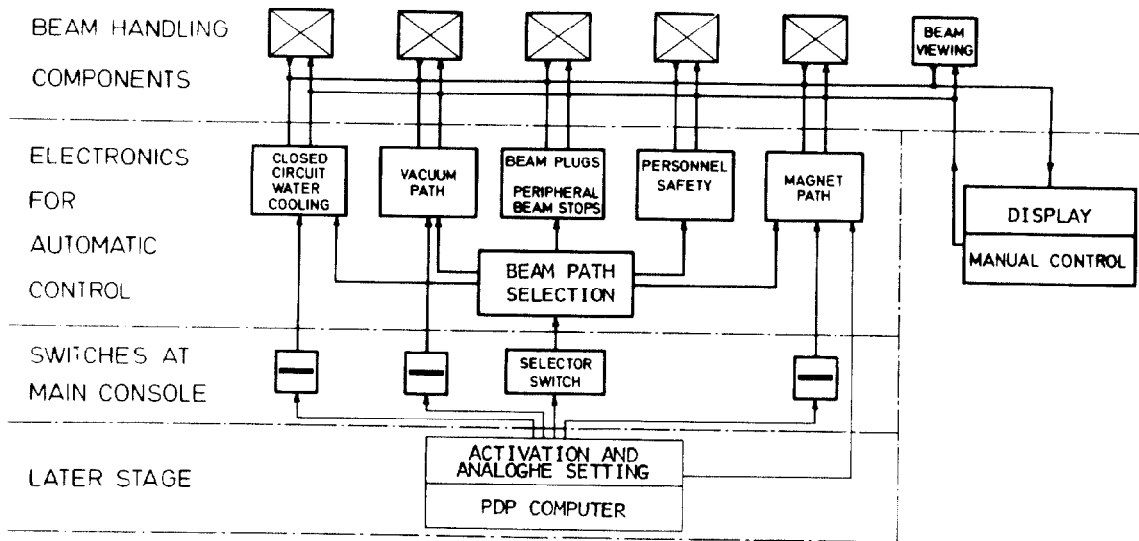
BEAM HANDLING COMPONENTS

BEAM VIEWING

ELECTRONICS FOR AUTOMATIC CONTROL

CLOSED CIRCUIT WATER COOLING

VACUUM PATH

BEAM PLUGS PERIPHERAL BEAM STOPS

PERSONNEL SAFETY

MAGNET PATH

DISPLAY

MANUAL CONTROL

BEAM PATH SELECTION

SWITCHES AT MAIN CONSOLE

SELECTOR SWITCH

LATER STAGE

ACTIVATION AND ANALOGHE SETTING

PDP COMPUTER